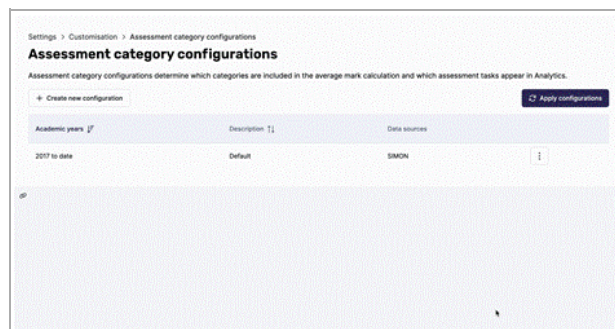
Settings > Customisation > Assessment category configurations

Assessment category configurations

Assessment category configurations determine which categories are included in the average mark calculation and which assessment tasks appear in Analytics.

+ Create new configuration

Apply configurations

| Academic years | Description | Data sources | |
|---|---|---|---|
| 2017 to date | Default | SIMON | ⋮ |